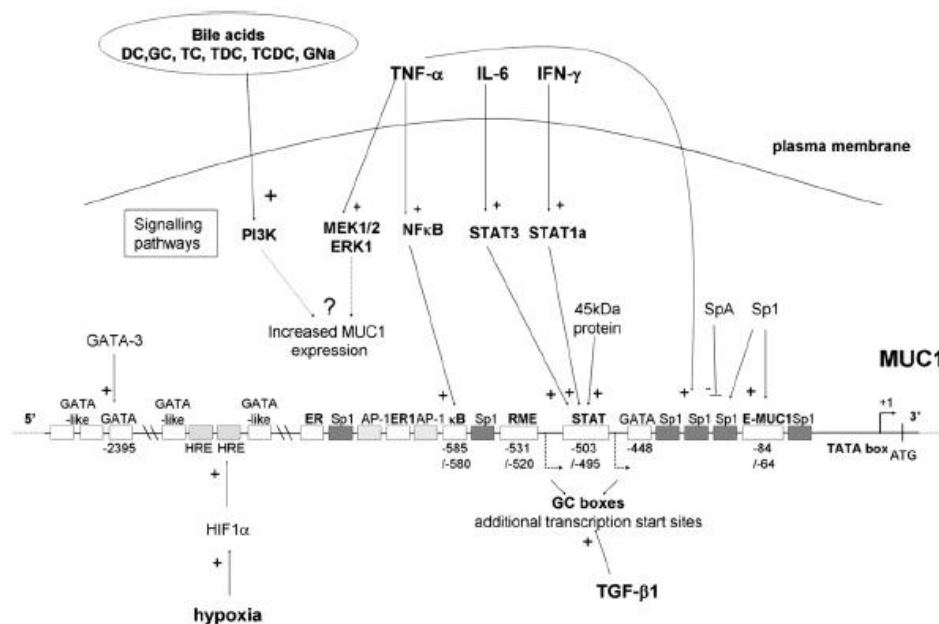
Bile acids
DC,GC, TC, TDC, TCDC, GNa

TNF-$\alpha$

IL-6

IFN-$\gamma$

plasma membrane

+

Signalling pathways

PI3K

+
MEK1/2
ERK1

+
NF$\kappa$B

+
STAT3

+
STAT1a

?
Increased MUC1 expression

45kDa protein

SpA

Sp1

GATA-3

+

MUC1

5'

GATA -like

GATA

-2395

GATA -like

HRE

HRE

GATA -like

ER

Sp1

AP-1

ER1

AP-1

$\kappa$B

-585 /-580

Sp1

RME

-531 /-520

+ + +

STAT

-503 /-495

GATA

-448

+

Sp1

Sp1

–

Sp1

+

E-MUC1

-84 /-64

Sp1

+1

3'

TATA box

ATG

+

HIF1$\alpha$

+

hypoxia

GC boxes
additional transcription start sites

+

TGF-$\beta$1